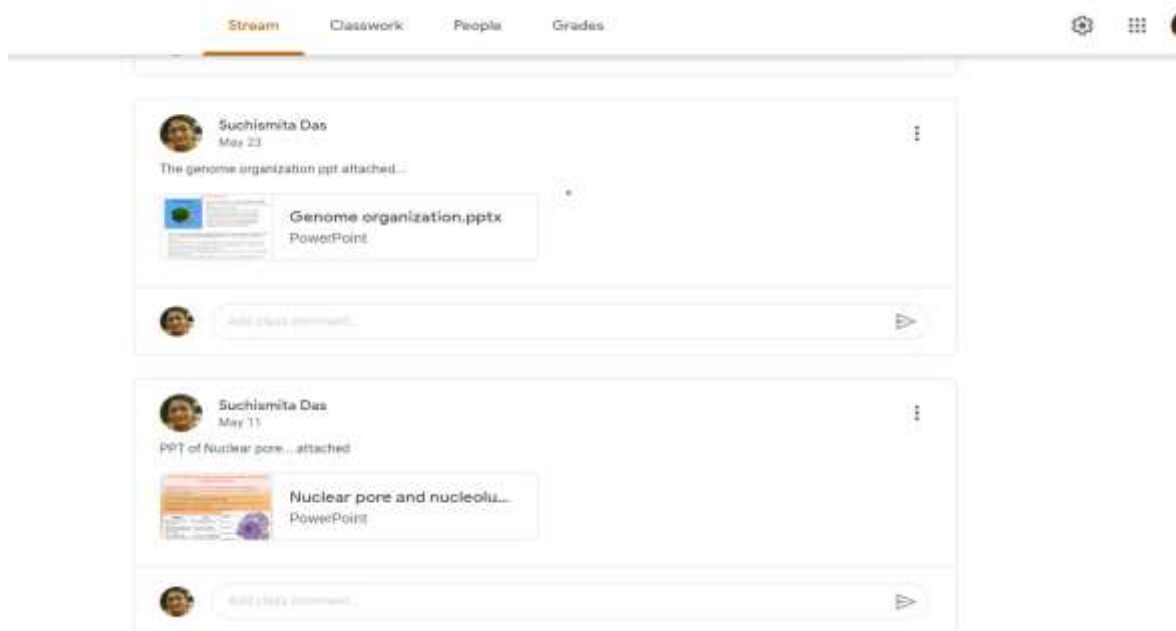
Stream Classwork People Grades

Suchismita Das
May 23

The genome organization ppt attached...

Genome organization.pptx
PowerPoint

Add class comment...

Suchismita Das
May 11

PPT of Nuclear pore....attached

Nuclear pore and nucleolu...
PowerPoint

Add class comment...